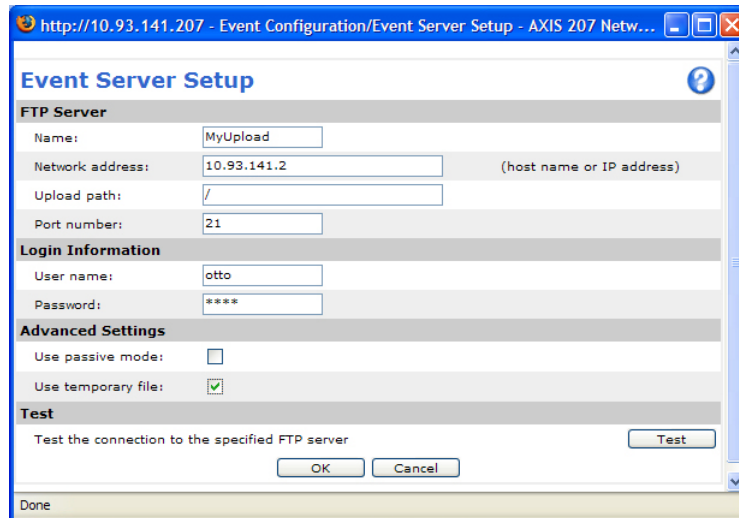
http://10.93.141.207 - Event Configuration/Event Server Setup - AXIS 207 Netw...

Event Server Setup

?

FTP Server

Name: MyUpload

Network address: 10.93.141.2 (host name or IP address)

Upload path: /

Port number: 21

Login Information

User name: otto

Password: ****

Advanced Settings

Use passive mode:

Use temporary file:

Test

Test the connection to the specified FTP server

Test

OK Cancel

Done